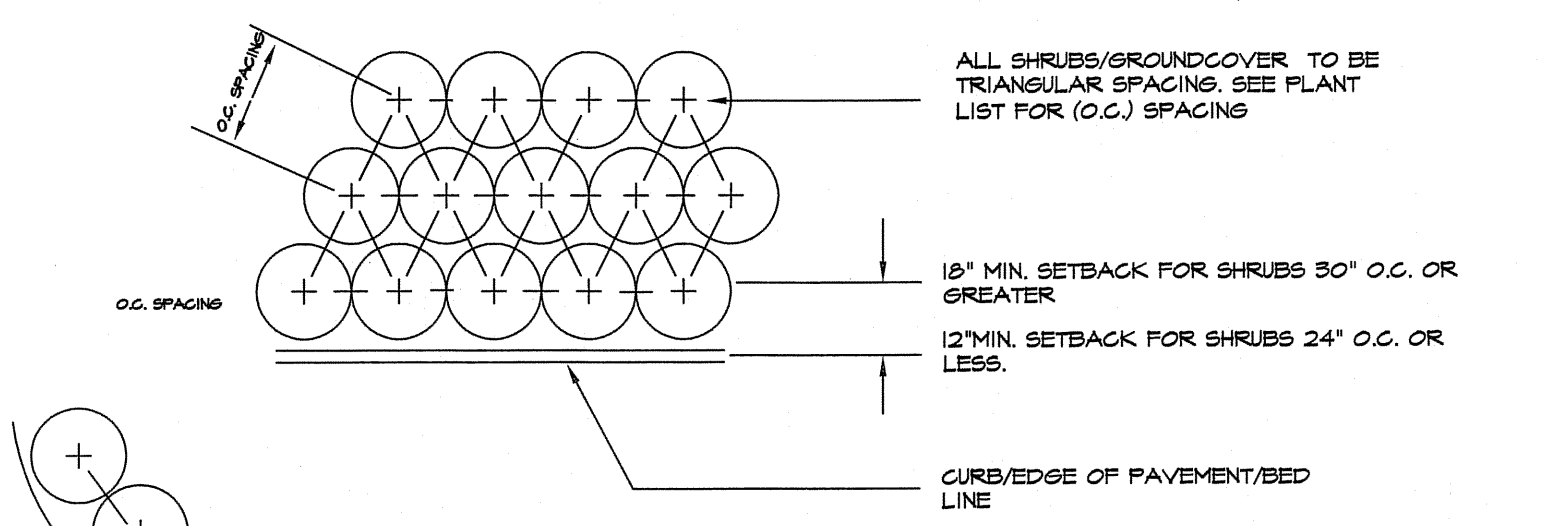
O.C. SPACING

ALL SHRUBS/GROUNDCOVER TO BE TRIANGULAR SPACING. SEE PLANT LIST FOR (O.C.) SPACING

18" MIN. SETBACK FOR SHRUBS 30" O.C. OR GREATER

O.C. SPACING

12"MIN. SETBACK FOR SHRUBS 24" O.C. OR LESS.

CURB/EDGE OF PAVEMENT/BED LINE